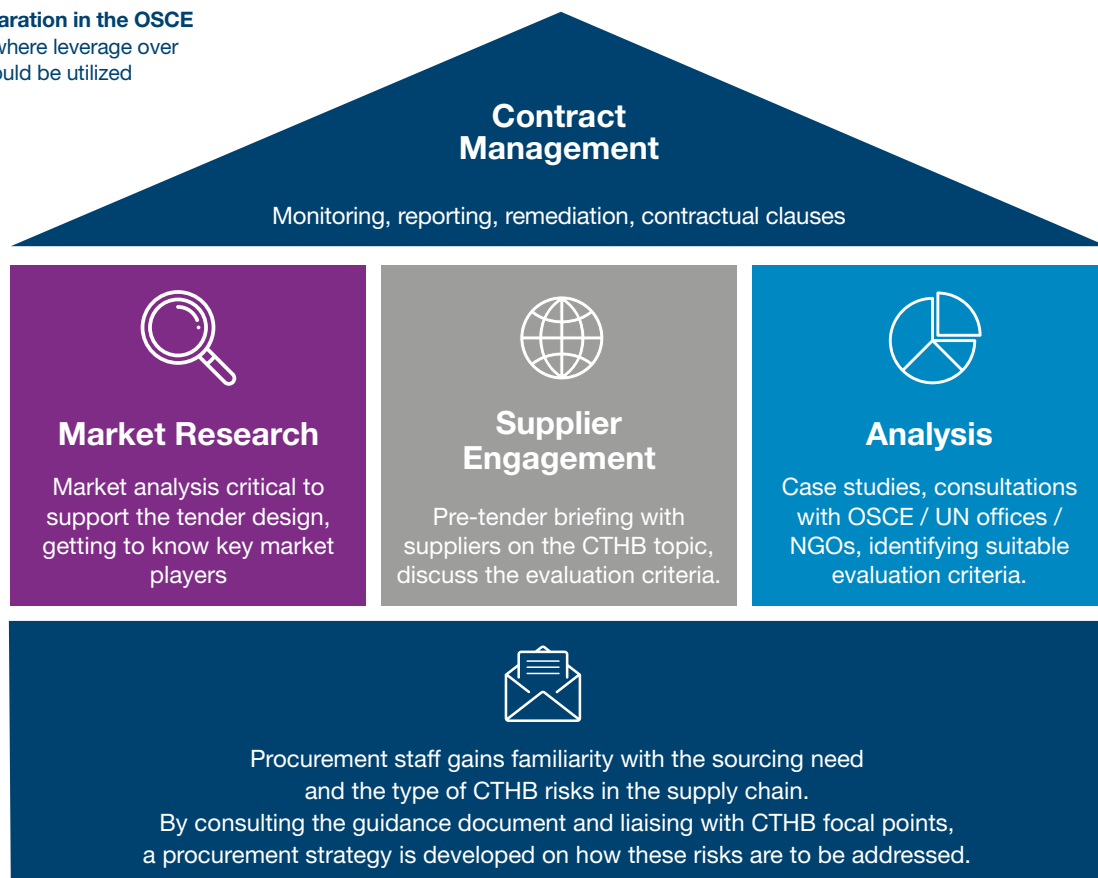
aration in the OSCE
where leverage over
uld be utilized

Contract Management

Monitoring, reporting, remediation, contractual clauses

Market Research

Market analysis critical to support the tender design, getting to know key market players

Supplier Engagement

Pre-tender briefing with suppliers on the CTHB topic, discuss the evaluation criteria.

Analysis

Case studies, consultations with OSCE / UN offices / NGOs, identifying suitable evaluation criteria.

Procurement staff gains familiarity with the sourcing need and the type of CTHB risks in the supply chain. By consulting the guidance document and liaising with CTHB focal points, a procurement strategy is developed on how these risks are to be addressed.